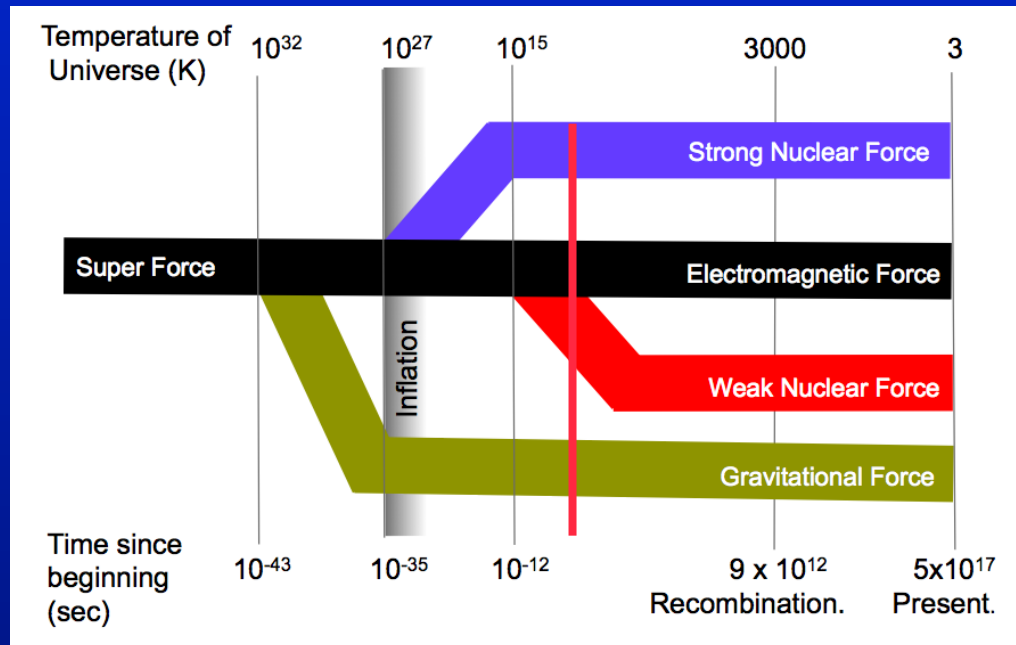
Temperature of Universe (K)

$10^{32}$

$10^{27}$

$10^{15}$

3000

3

Strong Nuclear Force

Super Force

Electromagnetic Force

Inflation

Weak Nuclear Force

Gravitational Force

Time since beginning (sec)

$10^{-43}$

$10^{-35}$

$10^{-12}$

$9 \times 10^{12}$
Recombination.

$5 \times 10^{17}$
Present.